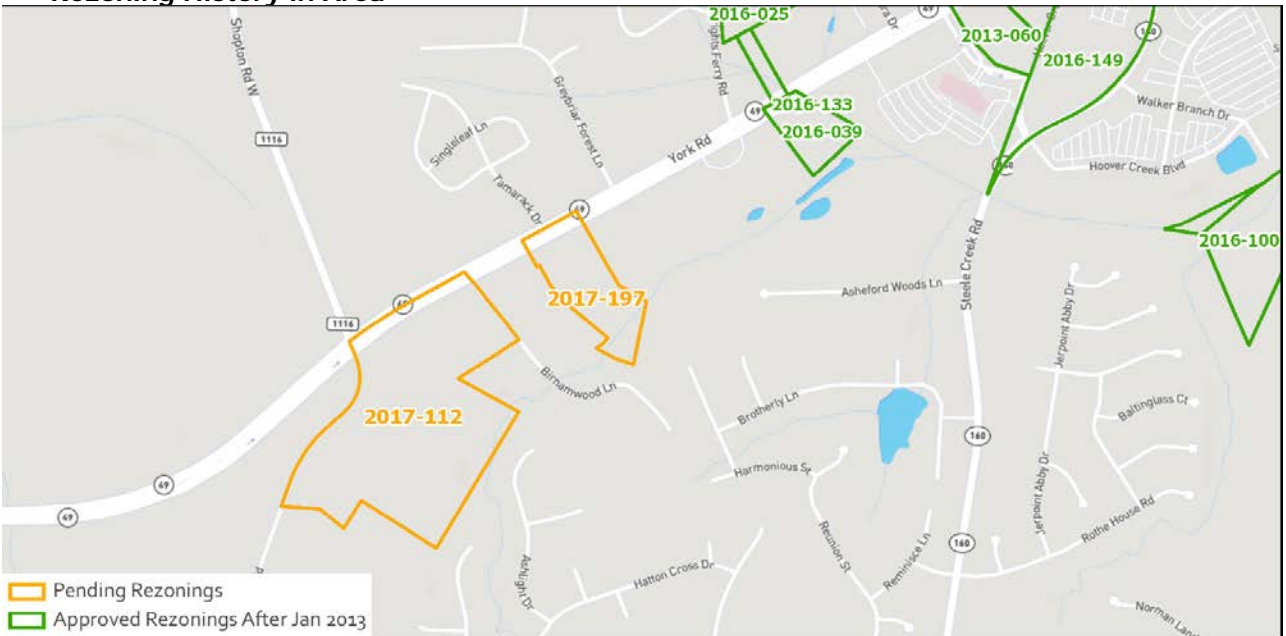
Rezoning History in Area

2016-025
2013-060
2016-149
2016-133
2016-039
2016-100
2017-197
2017-112

Shopton Rd W
1116
1116
Greybriar Forest Ln
Singleleaf Ln
Tamarack Dr
York Rd
49
49
49
49
49
Knights Ferry Rd
Walker Branch Dr
Hoover Creek Blvd
160
160
160
Steele Creek Rd
Asheford Woods Ln
Jerpoint Abby Dr
Jerpoint Abby Dr
Birnamwood Ln
Brotherly Ln
Baltinglass Ct
Harmonious St
Reunion St
Reminisce Ln
Rothe House Rd
Ashlight Dr
Hatton Cross Dr
Norman Land

Pending Rezonings
Approved Rezonings After Jan 2013